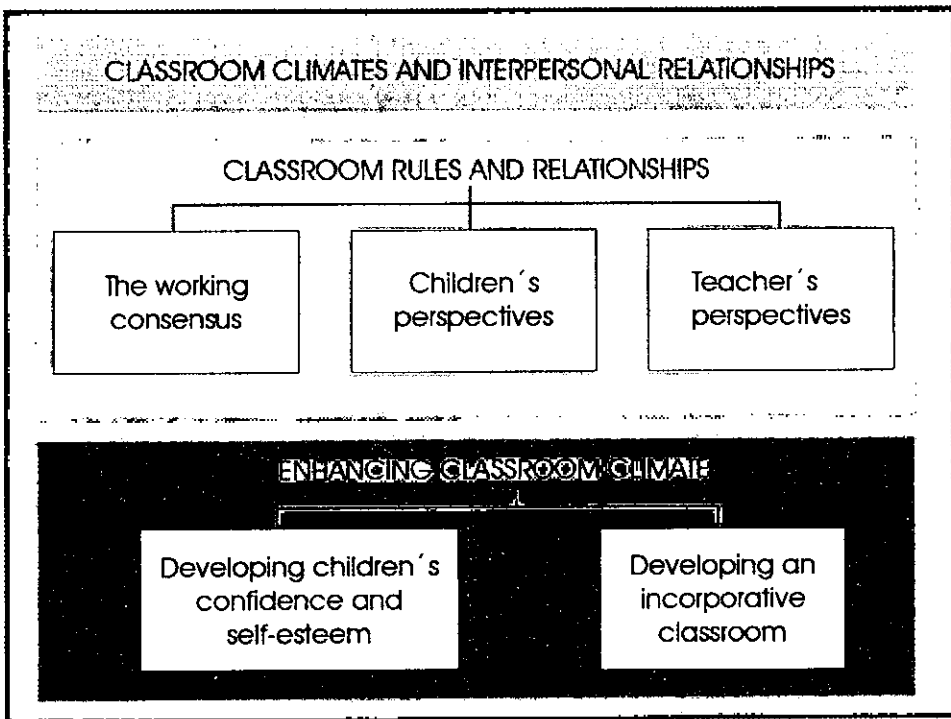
CLASSROOM CLIMATES AND INTERPERSONAL RELATIONSHIPS

CLASSROOM RULES AND RELATIONSHIPS

The working consensus

Children´s perspectives

Teacher´s perspectives

ENHANCING CLASSROOM CLIMATE

Developing children´s confidence and self-esteem

Developing an incorporative classroom